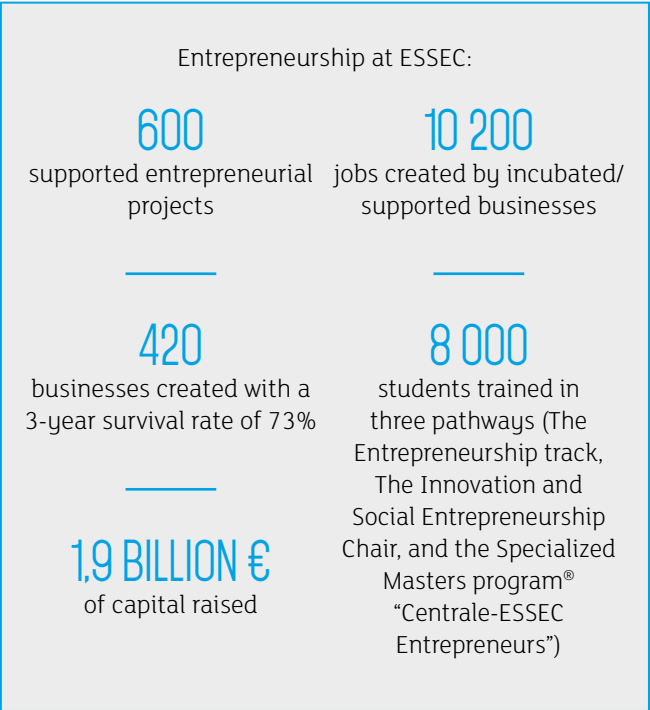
Entrepreneurship at ESSEC:

600
supported entrepreneurial projects

10 200
jobs created by incubated/ supported businesses

420
businesses created with a 3-year survival rate of 73%

8 000
students trained in three pathways (The Entrepreneurship track, The Innovation and Social Entrepreneurship Chair, and the Specialized Masters program® "Centrale-ESSEC Entrepreneurs")

1,9 BILLION €
of capital raised